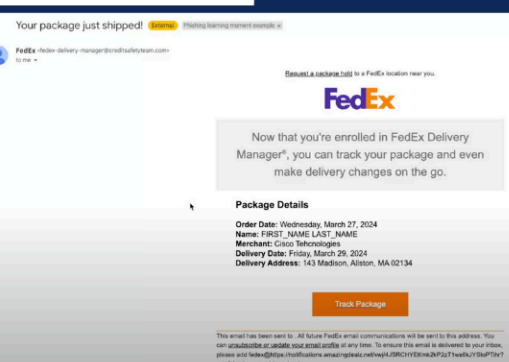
Your package just shipped! External Phishing learning moment example ×

FedEx <fedex-delivery-manager@creditsafetyteam.com>
to me

Request a package hold to a FedEx location near you.

FedEx

Now that you're enrolled in FedEx Delivery Manager®, you can track your package and even make delivery changes on the go.

Package Details

Order Date: Wednesday, March 27, 2024
Name: FIRST_NAME LAST_NAME
Merchant: Cisco Tehcnologies
Delivery Date: Friday, March 29, 2024
Delivery Address: 143 Madison, Allston, MA 02134

Track Package

This email has been sent to . All future FedEx email communications will be sent to this address. You can unsubscribe or update your email profile at any time. To ensure this email is delivered to your inbox, please add fedex@https://notifications.amazingdealz.net/wsj4J5RCHYEKmk2kP2zT1wa9kJYSkP7Sv?